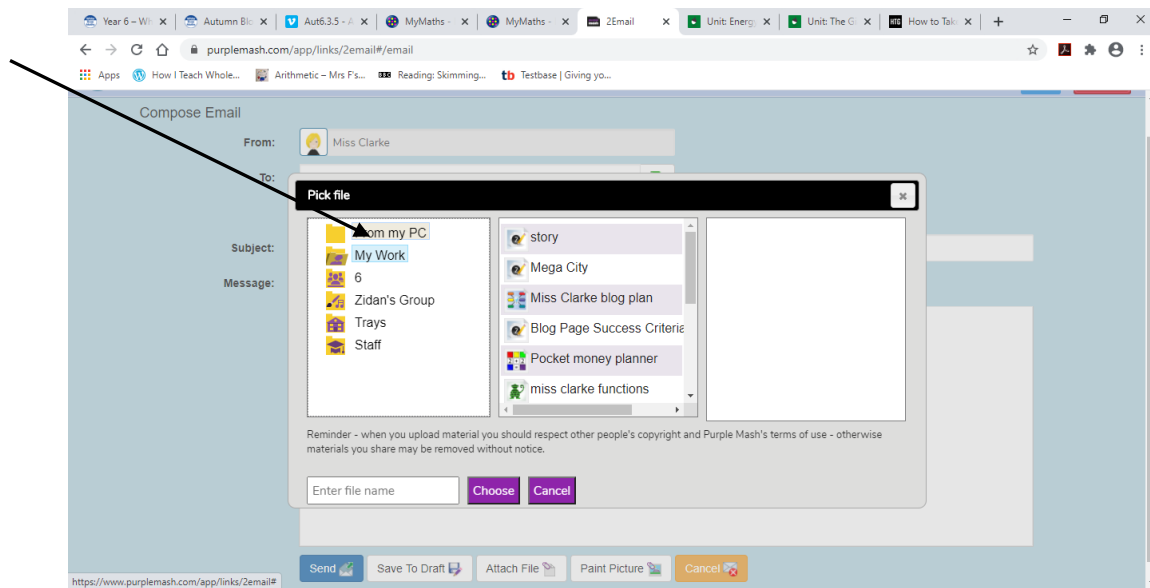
Year 6 – Wh × | Autumn Blo × | Aut6.3.5 - A × | MyMaths - × | MyMaths - × | 2Email × | Unit: Energ × | Unit: The G × | How to Tak × | +

purplemash.com/app/links/2email#/email

Apps | How I Teach Whole... | Arithmetic – Mrs F's... | Reading: Skimming... | Testbase | Giving yo...

Compose Email

From: Miss Clarke

To:

Subject:

Message:

Pick file ×

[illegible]om my PC
My Work
6
Zidan's Group
Trays
Staff

story
Mega City
Miss Clarke blog plan
Blog Page Success Criteria
Pocket money planner
miss clarke functions

Reminder - when you upload material you should respect other people's copyright and Purple Mash's terms of use - otherwise materials you share may be removed without notice.

Enter file name | Choose | Cancel

Send | Save To Draft | Attach File | Paint Picture | Cancel

https://www.purplemash.com/app/links/2email#